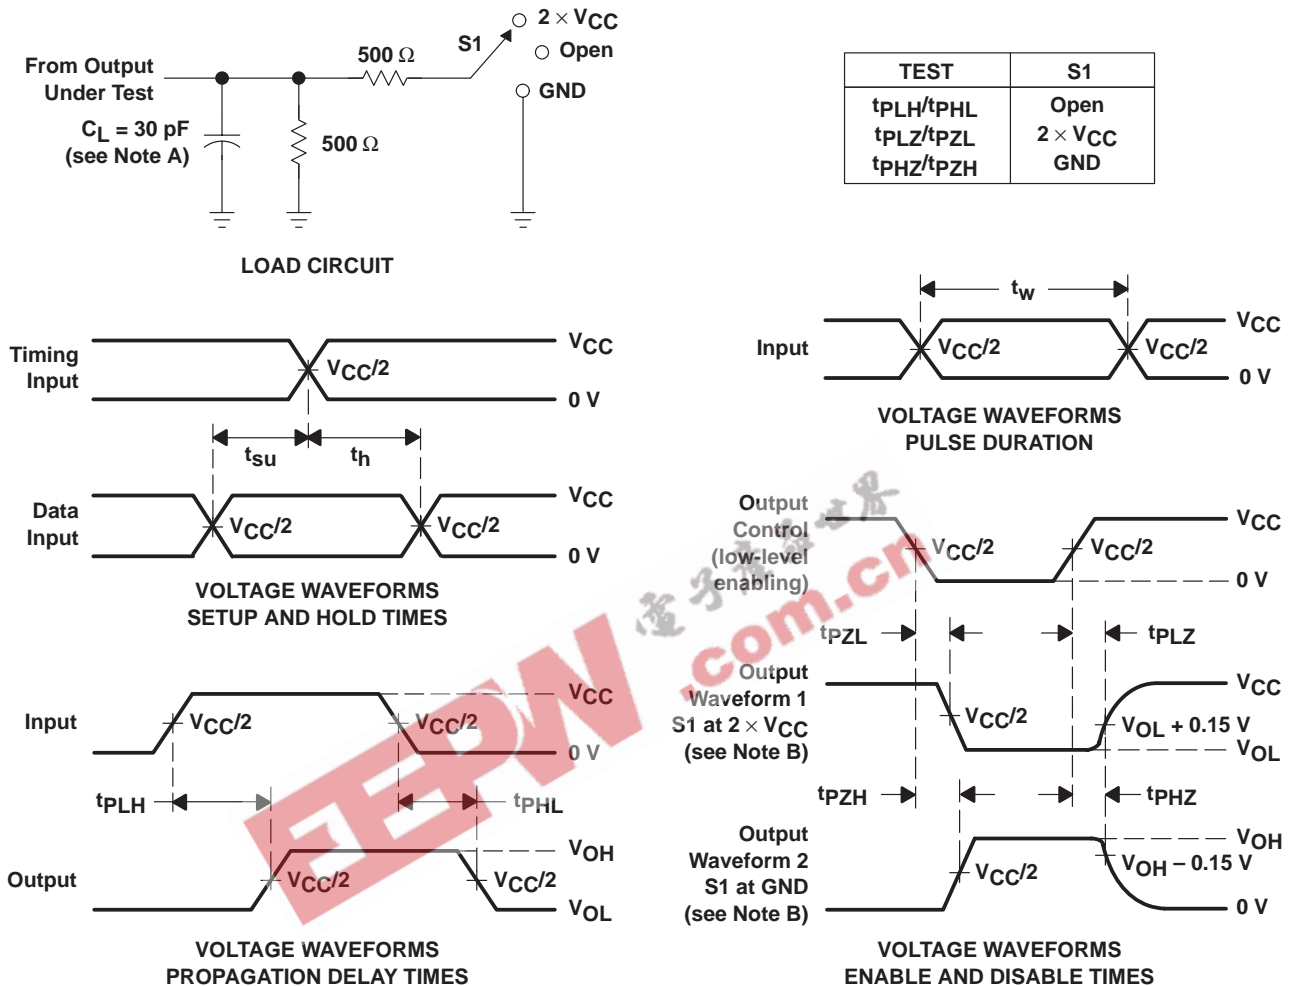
From Output Under Test

$C_L$ = 30 pF (see Note A)

500 Ω

500 Ω

S1

$2 \times V_{CC}$

Open

GND

LOAD CIRCUIT

| TEST | S1 |
|---|---|
| $t_{PLH}/t_{PHL}$<br>$t_{PLZ}/t_{PZL}$<br>$t_{PHZ}/t_{PZH}$ | Open<br>$2 \times V_{CC}$<br>GND |

Timing Input

$V_{CC}/2$

$V_{CC}$

0 V

$t_{su}$

$t_h$

Data Input

$V_{CC}/2$

$V_{CC}/2$

$V_{CC}$

0 V

VOLTAGE WAVEFORMS SETUP AND HOLD TIMES

$t_w$

Input

$V_{CC}/2$

$V_{CC}/2$

$V_{CC}$

0 V

VOLTAGE WAVEFORMS PULSE DURATION

Input

$V_{CC}/2$

$V_{CC}/2$

$V_{CC}$

0 V

$t_{PLH}$

$t_{PHL}$

Output

$V_{CC}/2$

$V_{CC}/2$

$V_{OH}$

$V_{OL}$

VOLTAGE WAVEFORMS PROPAGATION DELAY TIMES

Output Control (low-level enabling)

$V_{CC}/2$

$V_{CC}/2$

$V_{CC}$

0 V

$t_{PZL}$

$t_{PLZ}$

Output Waveform 1 S1 at $2 \times V_{CC}$ (see Note B)

$V_{CC}/2$

$V_{CC}$

$V_{OL}$ + 0.15 V

$V_{OL}$

$t_{PZH}$

$t_{PHZ}$

Output Waveform 2 S1 at GND (see Note B)

$V_{CC}/2$

$V_{OH}$

$V_{OH}$ − 0.15 V

0 V

VOLTAGE WAVEFORMS ENABLE AND DISABLE TIMES

EEPW 电子产品世界 .com.cn